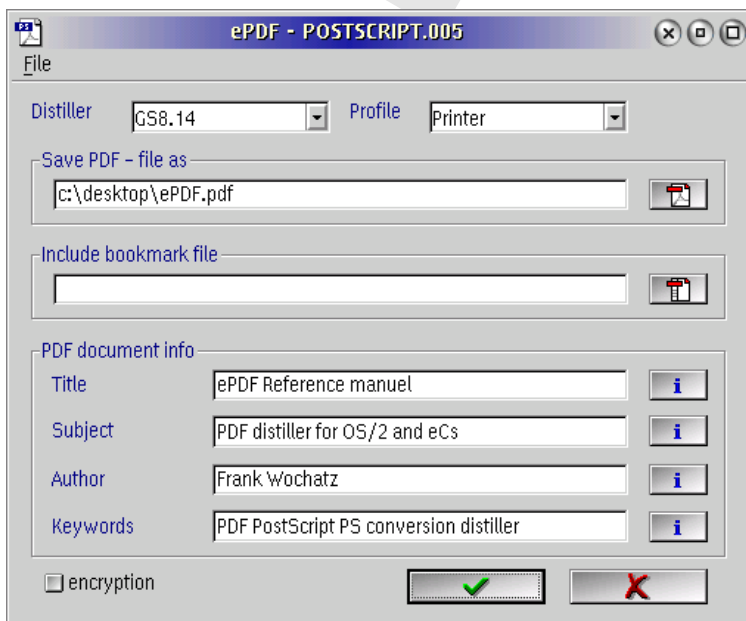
ePDF - POSTSCRIPT.005

File

Distiller GS8.14 Profile Printer

Save PDF - file as
c:\desktop\ePDF.pdf

Include bookmark file

PDF document info
Title ePDF Reference manuel i
Subject PDF distiller for OS/2 and eCs i
Author Frank Wochatz i
Keywords PDF PostScript PS conversion distiller i

encryption